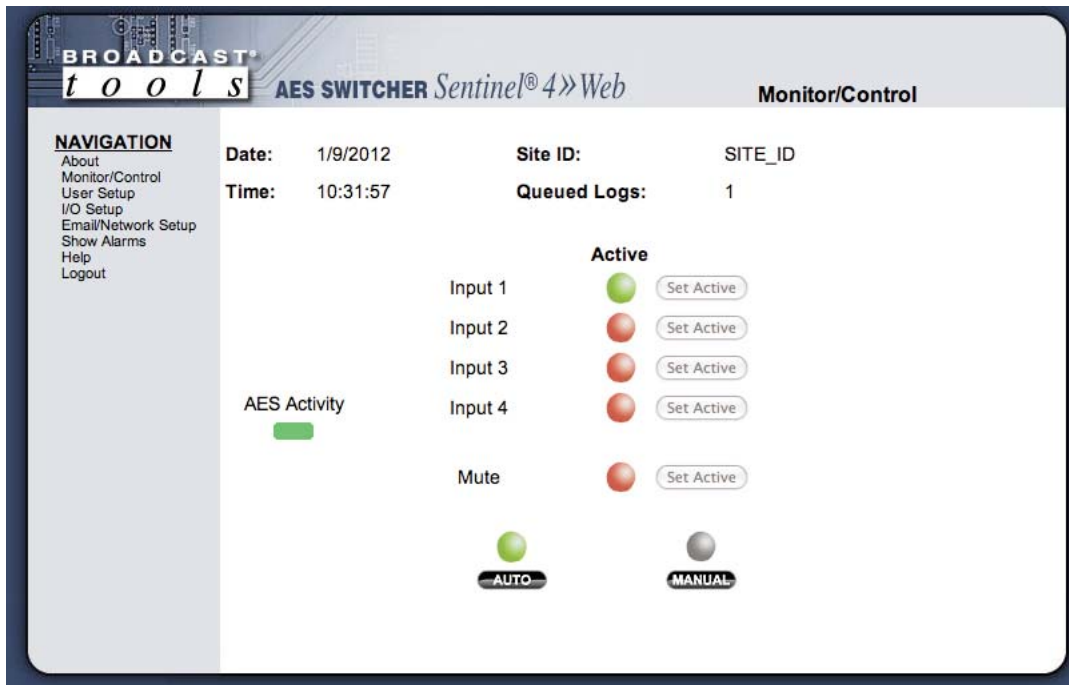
BROADCAST®
t o o l s
AES SWITCHER Sentinel® 4»Web
Monitor/Control

NAVIGATION
About
Monitor/Control
User Setup
I/O Setup
Email/Network Setup
Show Alarms
Help
Logout

Date: 1/9/2012
Time: 10:31:57
Site ID: SITE_ID
Queued Logs: 1

Active
Input 1 Set Active
Input 2 Set Active
Input 3 Set Active
Input 4 Set Active
AES Activity
Mute Set Active

AUTO
MANUAL